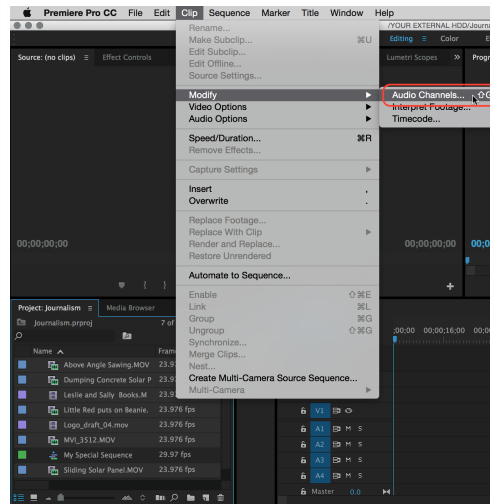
Premiere Pro CC File Edit Clip Sequence Marker Title Window Help

/YOUR EXTERNAL HDD/Journa

Editing ≡ Color

Lumetri Scopes »

Source: (no clips) ≡ Effect Controls

Rename...
Make Subclip... ⌘U
Edit Subclip...
Edit Offline...
Source Settings...

Modify ▶
Video Options ▶
Audio Options ▶

Speed/Duration... ⌘R
Remove Effects...

Capture Settings ▶

Insert ,
Overwrite .

Replace Footage...
Replace With Clip ▶
Render and Replace...
Restore Unrendered

Automate to Sequence...

Enable ⇧⌘E
Link ⌘L
Group ⌘G
Ungroup ⇧⌘G
Synchronize...
Merge Clips...
Nest...
Create Multi-Camera Source Sequence...
Multi-Camera ▶

Audio Channels... ⇧G
Interpret Footage...
Timecode...

00;00;00;00

00;00;00;00

00;0

Project: Journalism ≡ Media Browser

Journalism.prproj

7 of

Name ^

Fram

Above Angle Sawing.MOV 23.9

Dumping Concrete Solar P 23.9

Leslie and Sally Books.M 23.9

Little Red puts on Beanie. 23.976 fps

Logo_draft_04.mov 23.976 fps

MVI_3512.MOV 23.976 fps

My Special Sequence 29.97 fps

Sliding Solar Panel.MOV 23.976 fps

;00;00 00;00;16;00 00

V1

A1 M S

A2 M S

A3 M S

A4 M S

Master 0.0